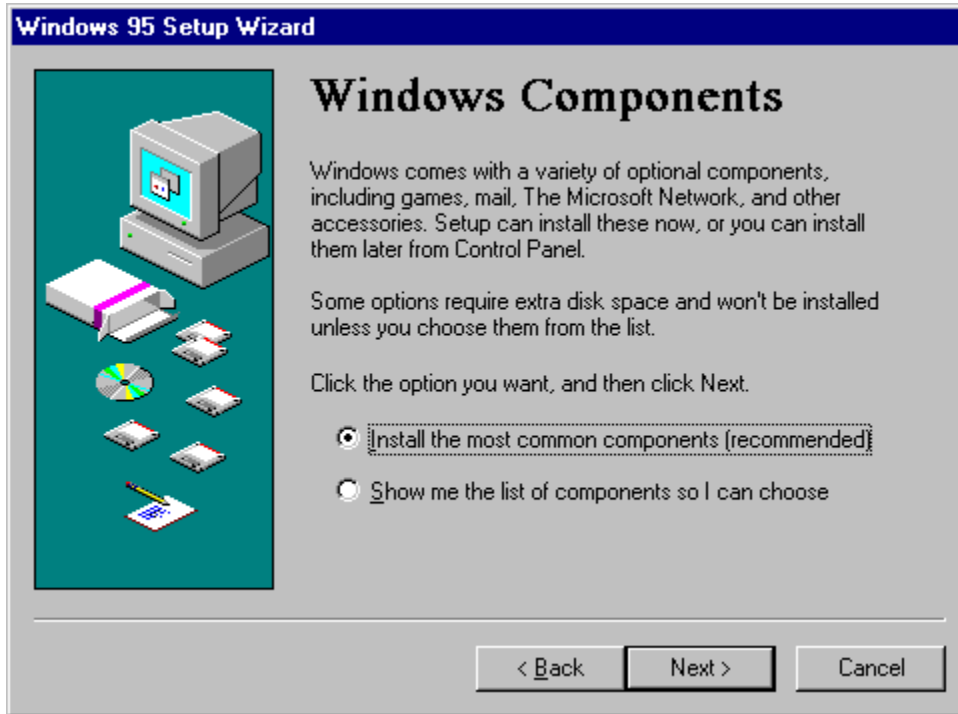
Windows 95 Setup Wizard

Windows Components

Windows comes with a variety of optional components, including games, mail, The Microsoft Network, and other accessories. Setup can install these now, or you can install them later from Control Panel.

Some options require extra disk space and won't be installed unless you choose them from the list.

Click the option you want, and then click Next.

Install the most common components (recommended)

Show me the list of components so I can choose

< Back

Next >

Cancel